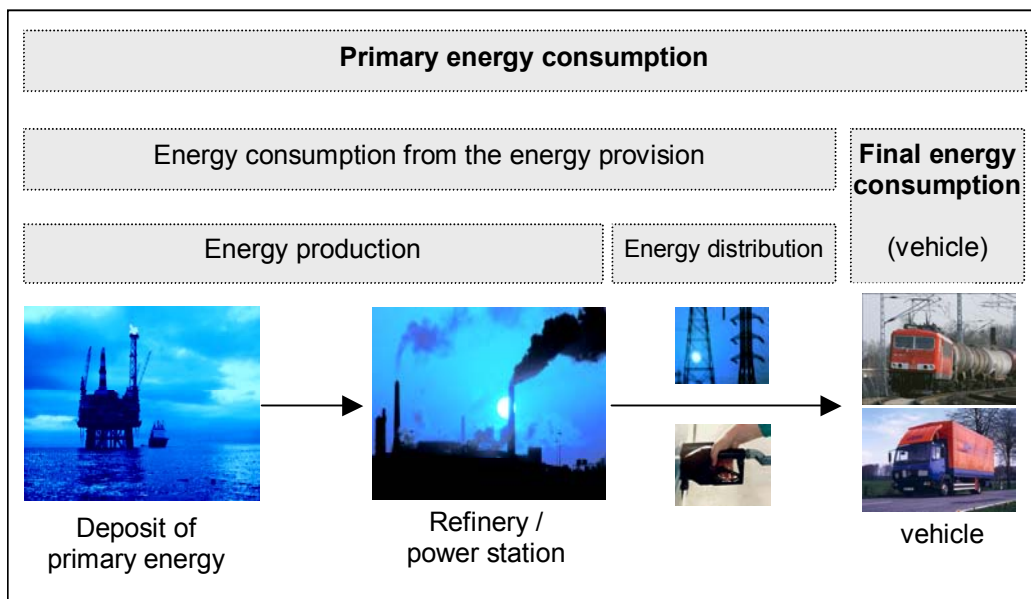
**Primary energy consumption**

Energy consumption from the energy provision

**Final energy consumption**

(vehicle)

Energy production

Energy distribution

Deposit of primary energy

Refinery / power station

vehicle